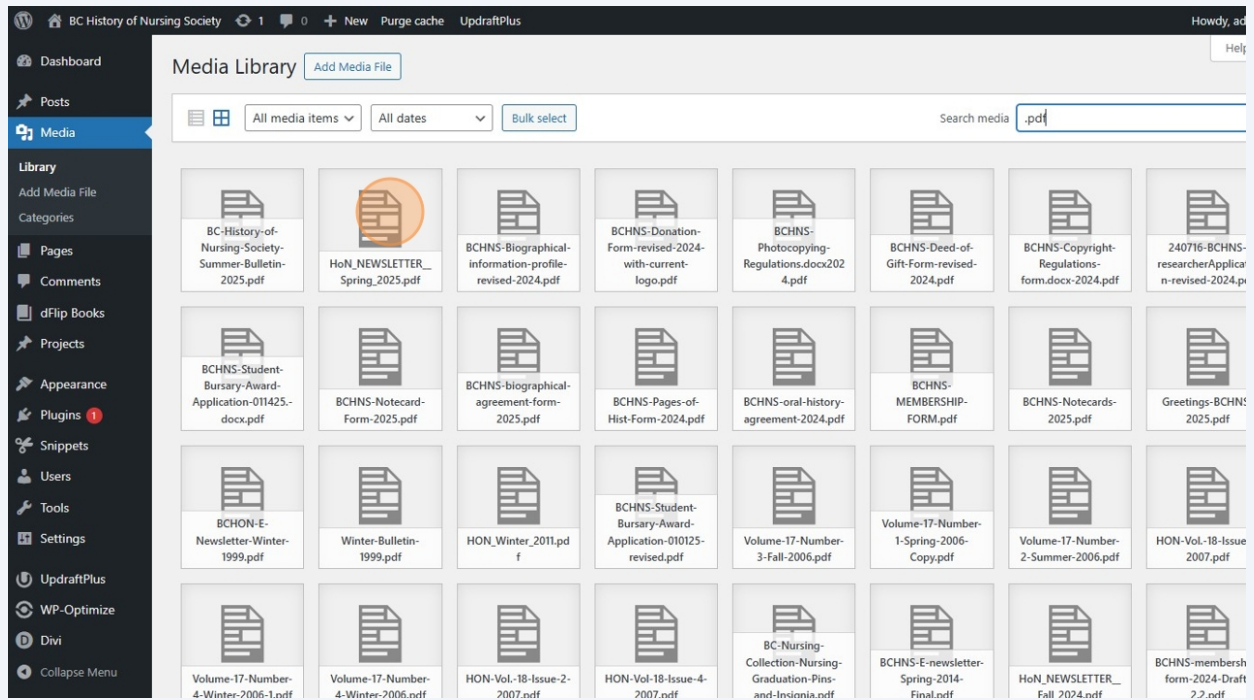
BC History of Nursing Society 1 0 New Purge cache UpdraftPlus Howdy, ad

Help

Dashboard
Posts
Media
Library
Add Media File
Categories
Pages
Comments
dFlip Books
Projects
Appearance
Plugins 1
Snippets
Users
Tools
Settings
UpdraftPlus
WP-Optimize
Divi
Collapse Menu

Media Library Add Media File

All media items All dates Bulk select Search media .pdf

BC-History-of-Nursing-Society-Summer-Bulletin-2025.pdf
HoN_NEWSLETTER_Spring_2025.pdf
BCHNS-Biographical-information-profile-revised-2024.pdf
BCHNS-Donation-Form-revised-2024-with-current-logo.pdf
BCHNS-Photocopying-Regulations.docx2024.pdf
BCHNS-Deed-of-Gift-Form-revised-2024.pdf
BCHNS-Copyright-Regulations-form.docx-2024.pdf
240716-BCHNS-researcherApplication-revised-2024.pdf
BCHNS-Student-Bursary-Award-Application-011425.-docx.pdf
BCHNS-Notecard-Form-2025.pdf
BCHNS-biographical-agreement-form-2025.pdf
BCHNS-Pages-of-Hist-Form-2024.pdf
BCHNS-oral-history-agreement-2024.pdf
BCHNS-MEMBERSHIP-FORM.pdf
BCHNS-Notecards-2025.pdf
Greetings-BCHNS-2025.pdf
BCHON-E-Newsletter-Winter-1999.pdf
Winter-Bulletin-1999.pdf
HON_Winter_2011.pdf
BCHNS-Student-Bursary-Award-Application-010125-revised.pdf
Volume-17-Number-3-Fall-2006.pdf
Volume-17-Number-1-Spring-2006-Copy.pdf
Volume-17-Number-2-Summer-2006.pdf
HON-Vol.-18-Issue-2007.pdf
Volume-17-Number-4-Winter-2006-1.pdf
Volume-17-Number-4-Winter-2006.pdf
HON-Vol.-18-Issue-2-2007.pdf
HON-Vol-18-Issue-4-2007.pdf
BC-Nursing-Collection-Nursing-Graduation-Pins-and-Insignia.pdf
BCHNS-E-newsletter-Spring-2014-Final.pdf
HoN_NEWSLETTER_Fall_2024.pdf
BCHNS-membership-form-2024-Draft-2.2.pdf